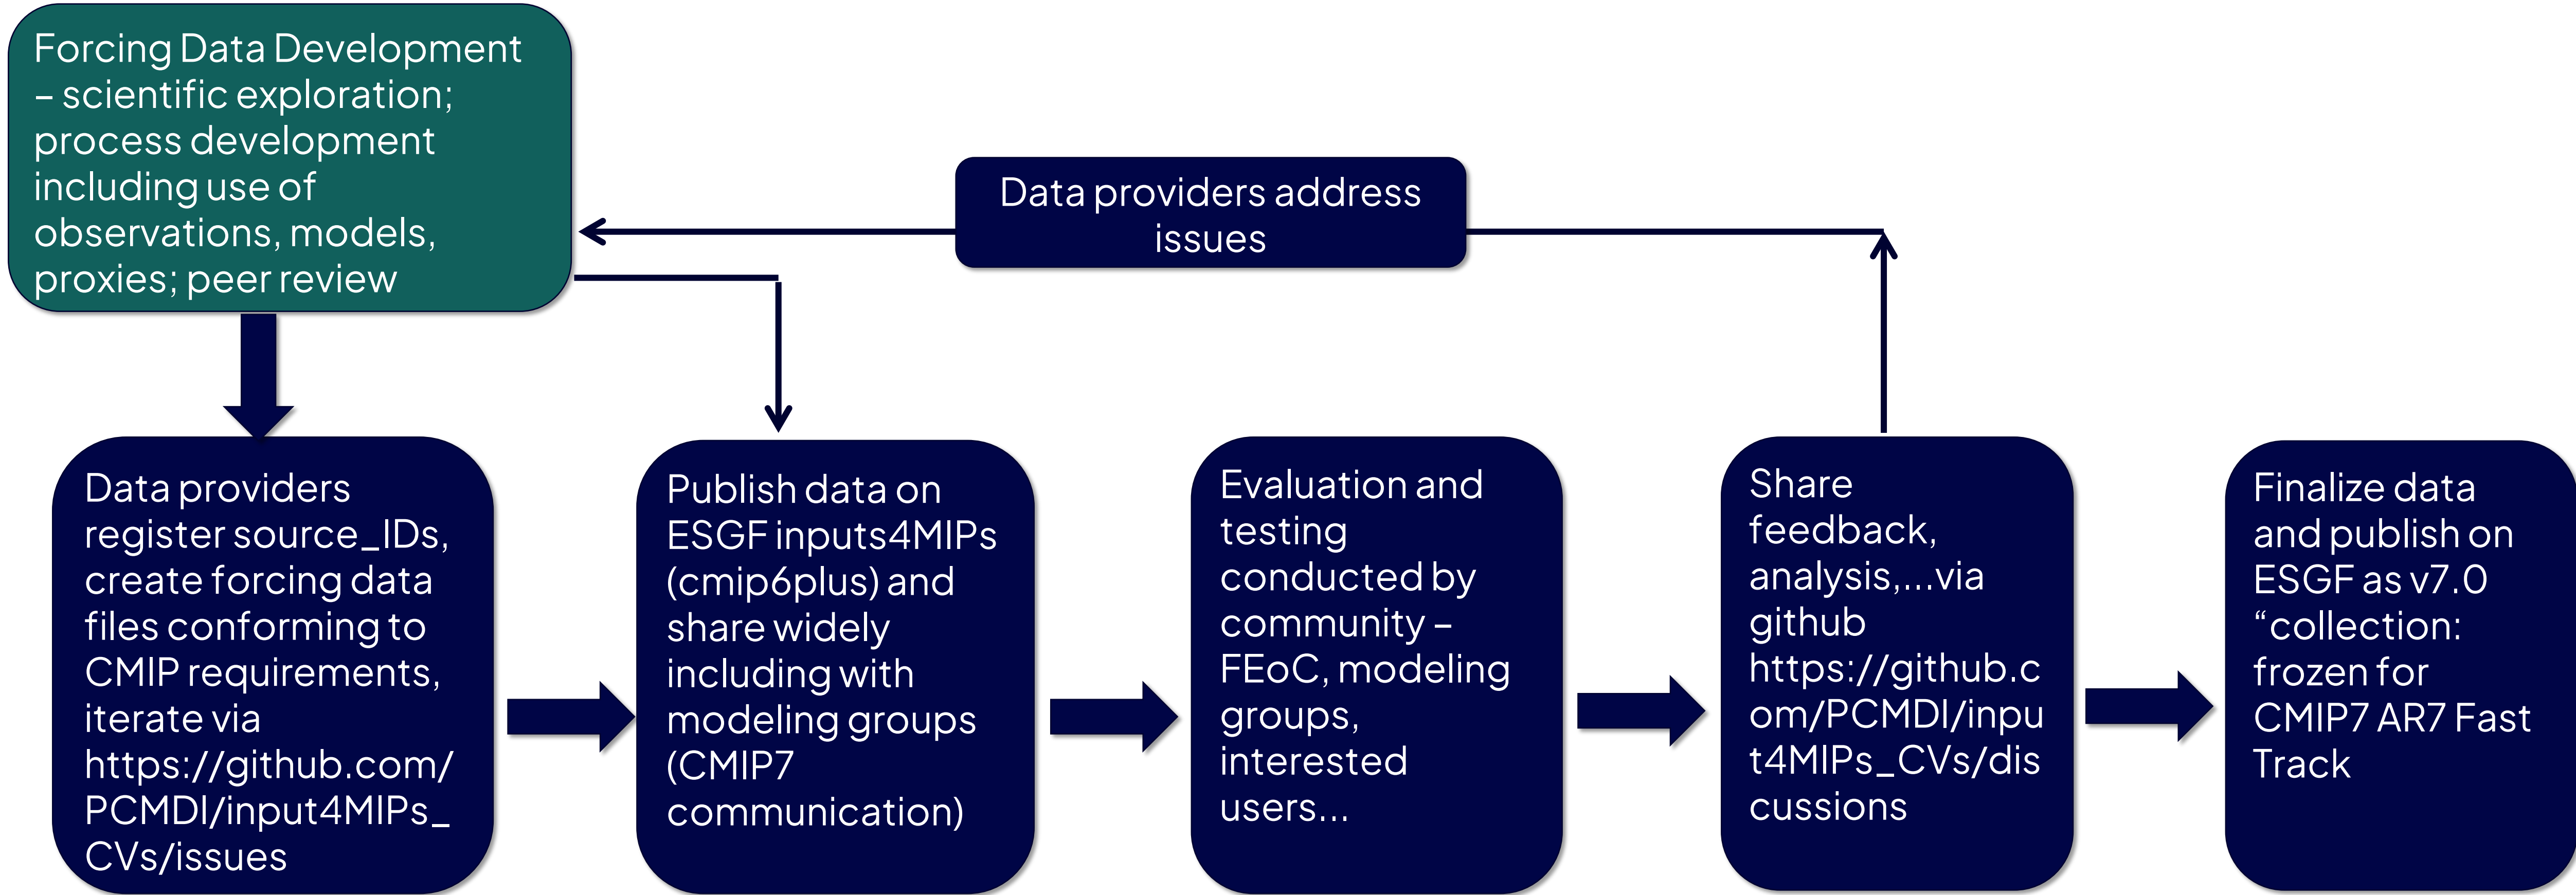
Forcing Data Development – scientific exploration; process development including use of observations, models, proxies; peer review

Data providers address issues

Data providers register source_IDs, create forcing data files conforming to CMIP requirements, iterate via https://github.com/PCMDI/input4MIPs_CVs/issues

Publish data on ESGF inputs4MIPs (cmip6plus) and share widely including with modeling groups (CMIP7 communication)

Evaluation and testing conducted by community – FEoC, modeling groups, interested users...

Share feedback, analysis,...via github https://github.com/PCMDI/input4MIPs_CVs/discussions

Finalize data and publish on ESGF as v7.0 “collection: frozen for CMIP7 AR7 Fast Track